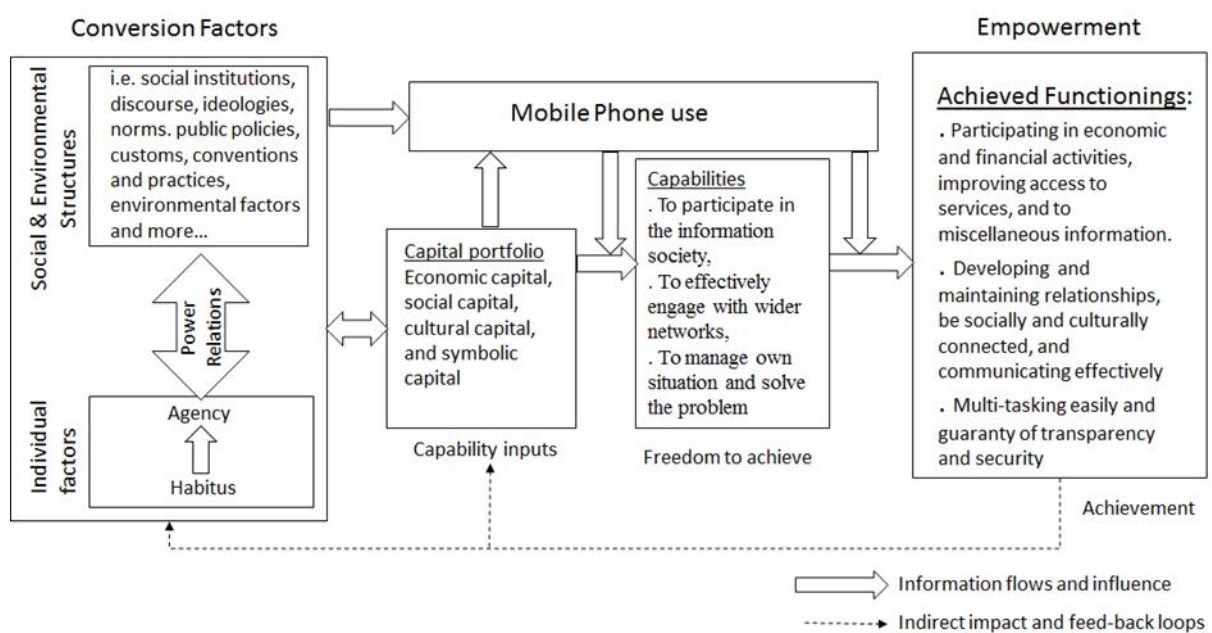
Conversion Factors

Empowerment

Social & Environmental Structures

i.e. social institutions, discourse, ideologies, norms. public policies, customs, conventions and practices, environmental factors and more...

Power Relations

Individual factors

Agency

Habitus

Mobile Phone use

Capital portfolio
Economic capital, social capital, cultural capital, and symbolic capital

Capability inputs

Capabilities
. To participate in the information society,
. To effectively engage with wider networks,
. To manage own situation and solve the problem

Freedom to achieve

Achieved Functionings:
. Participating in economic and financial activities, improving access to services, and to miscellaneous information.
. Developing and maintaining relationships, be socially and culturally connected, and communicating effectively
. Multi-tasking easily and guaranty of transparency and security

Achievement

Information flows and influence

Indirect impact and feed-back loops